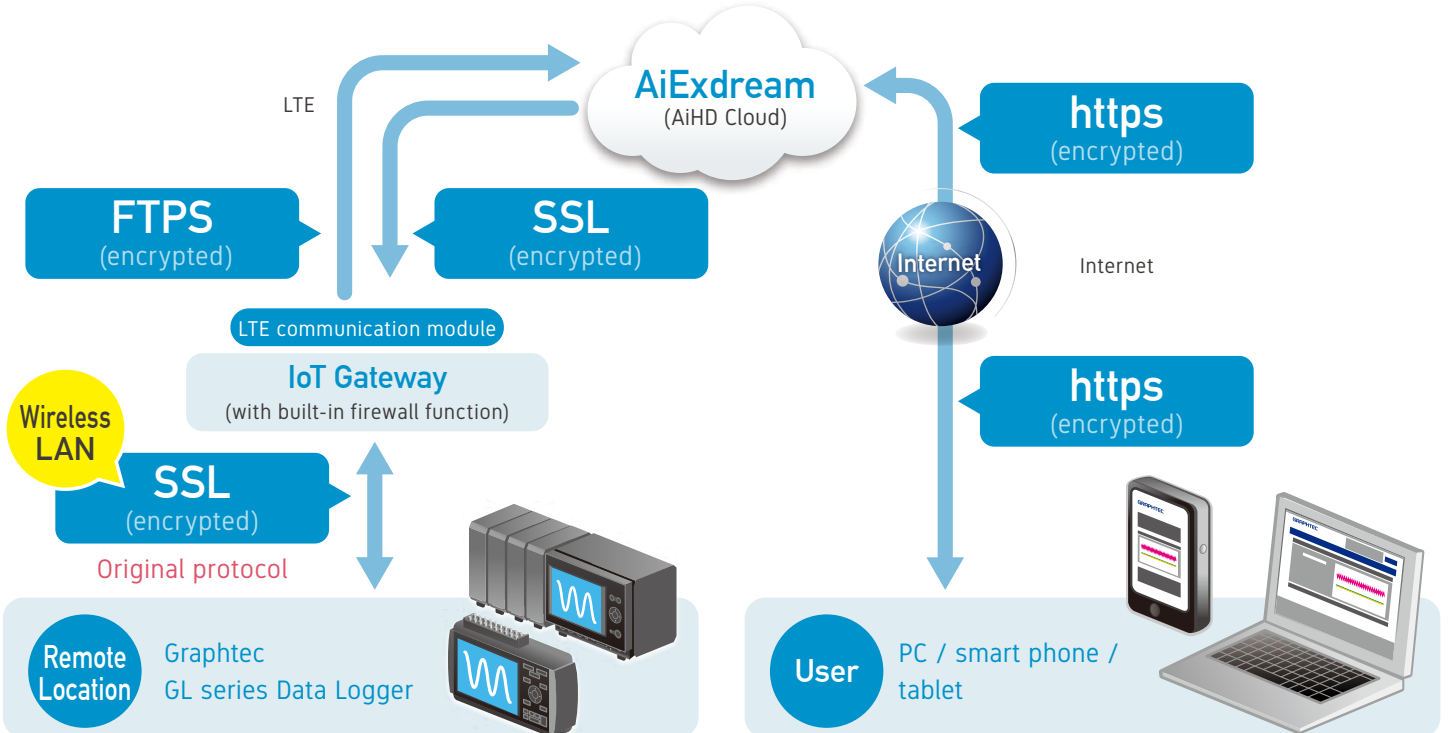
LTE

AiExdream
(AiHD Cloud)

https
(encrypted)

FTPS
(encrypted)

SSL
(encrypted)

Internet

Internet

LTE communication module

IoT Gateway
(with built-in firewall function)

https
(encrypted)

Wireless LAN

SSL
(encrypted)

Original protocol

Remote Location

Graphtec
GL series Data Logger

User

PC / smart phone / tablet

GRAPHTEC

GRAPHTEC